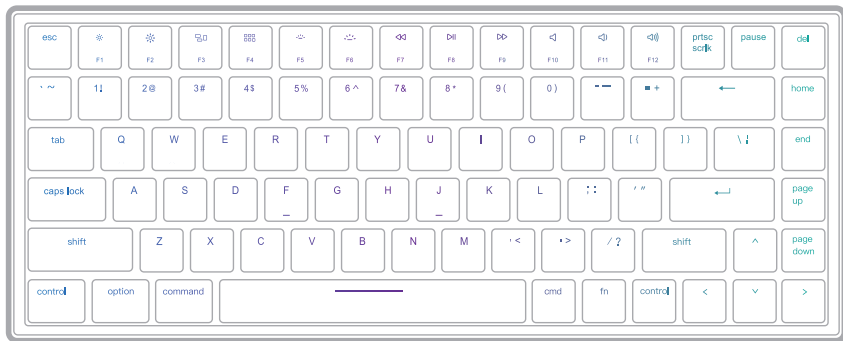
esc
F1
F2
F3
F4
F5
F6
F7
F8
F9
F10
F11
F12
prtsc scrlk
pause
del

` ~
1 !
2 @
3 #
4 $
5 %
6 ^
7 &
8 *
9 (
0 )
- —
= +
home

tab
Q
W
E
R
T
Y
U
I
O
P
[ {
] }
\ |
end

caps lock
A
S
D
F
G
H
J
K
L
; :
' "
page up

shift
Z
X
C
V
B
N
M
, <
. >
/ ?
shift
page down

control
option
command
cmd
fn
control